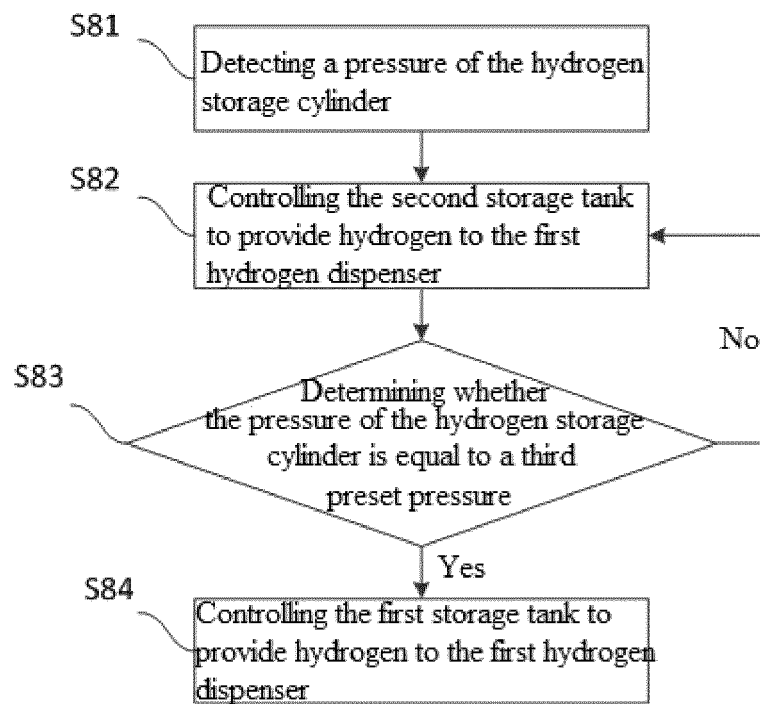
S81

Detecting a pressure of the hydrogen storage cylinder

S82

Controlling the second storage tank to provide hydrogen to the first hydrogen dispenser

No

S83

Determining whether the pressure of the hydrogen storage cylinder is equal to a third preset pressure

Yes

S84

Controlling the first storage tank to provide hydrogen to the first hydrogen dispenser